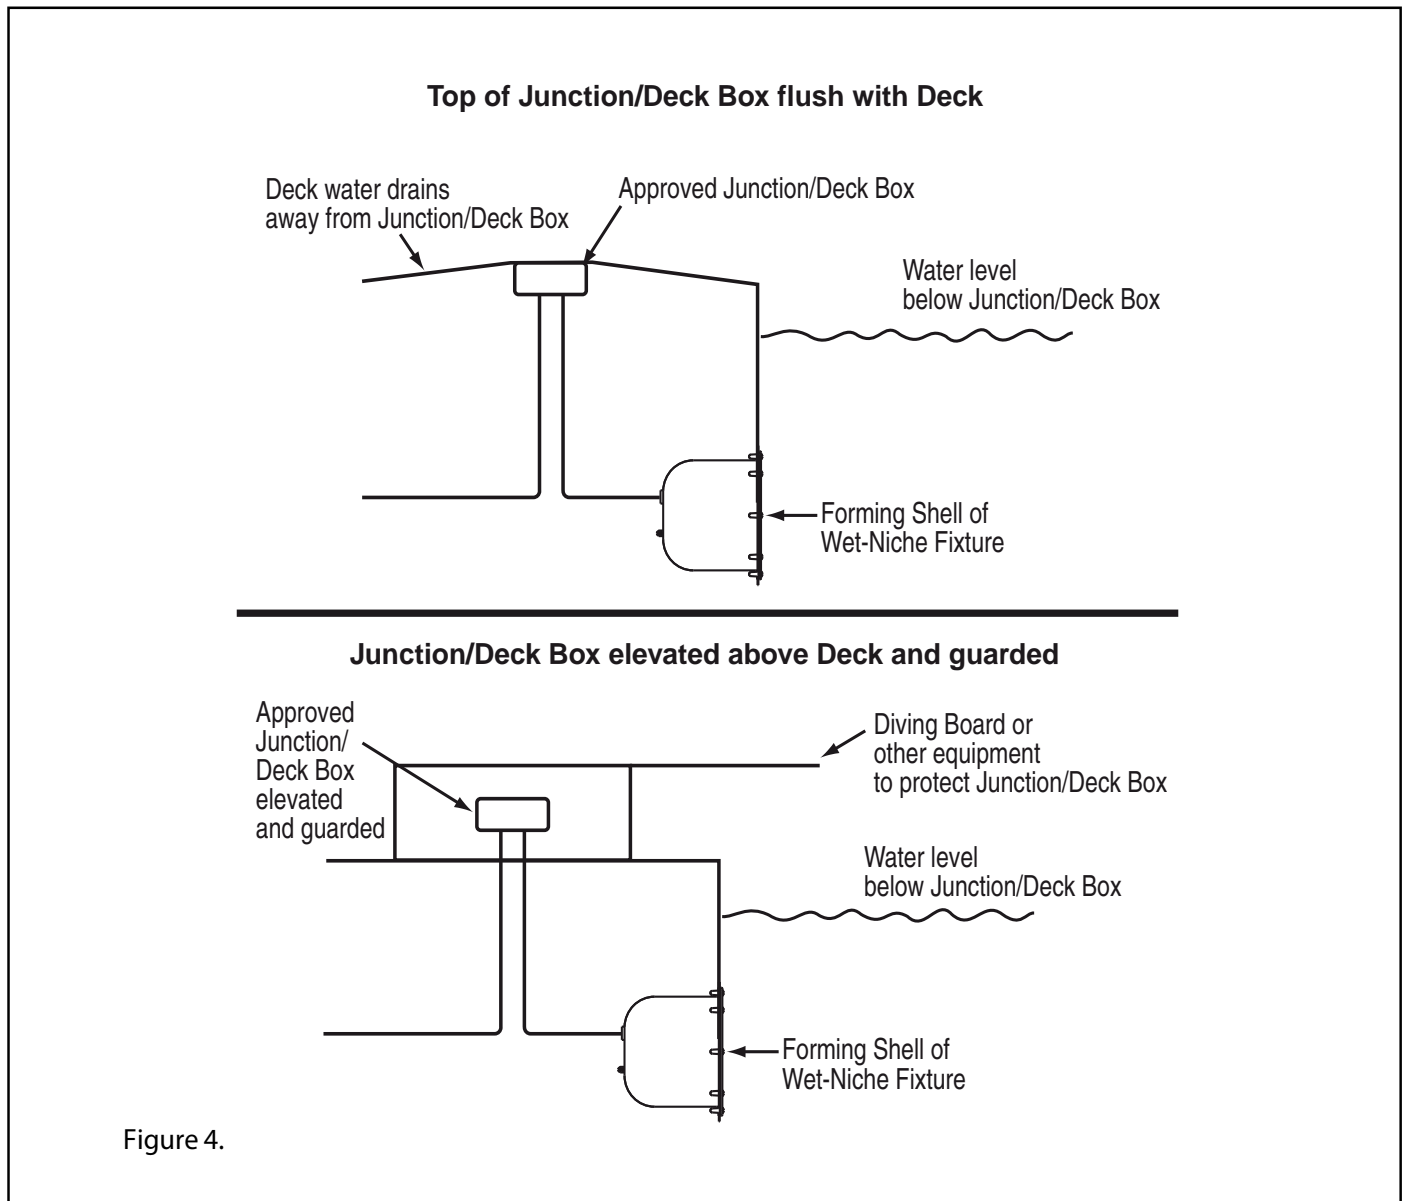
Top of Junction/Deck Box flush with Deck

Deck water drains away from Junction/Deck Box

Approved Junction/Deck Box

Water level below Junction/Deck Box

Forming Shell of Wet-Niche Fixture

Junction/Deck Box elevated above Deck and guarded

Approved Junction/ Deck Box elevated and guarded

Diving Board or other equipment to protect Junction/Deck Box

Water level below Junction/Deck Box

Forming Shell of Wet-Niche Fixture

Figure 4.